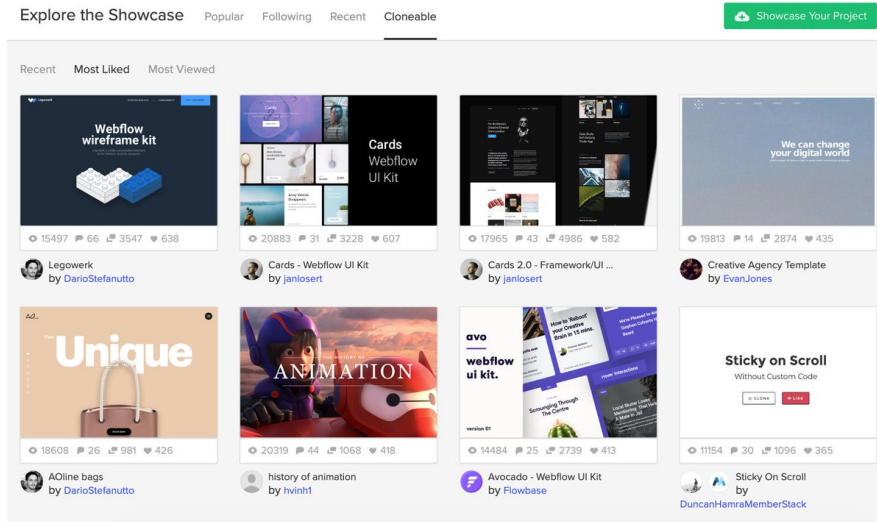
Explore the Showcase Popular Following Recent Cloneable

Showcase Your Project

Recent Most Liked Most Viewed

Legowerk

Webflow wireframe kit

15497 66 3547 638

Legowerk
by DarioStefanutto

Cards Webflow UI Kit

20883 31 3228 607

Cards - Webflow UI Kit
by janlosert

17965 43 4986 582

Cards 2.0 - Framework/UI ...
by janlosert

We can change your digital world

19813 14 2874 435

Creative Agency Template
by EvanJones

Ad.

Unique

18608 26 981 426

AOline bags
by DarioStefanutto

THE HISTORY OF ANIMATION

20319 44 1068 418

history of animation
by hvinh1

avo webflow ui kit.

version 01

14484 25 2739 413

Avocado - Webflow UI Kit
by Flowbase

Sticky on Scroll

Without Custom Code

CLONE LIKE

11154 30 1096 365

Sticky On Scroll
by
DuncanHamraMemberStack